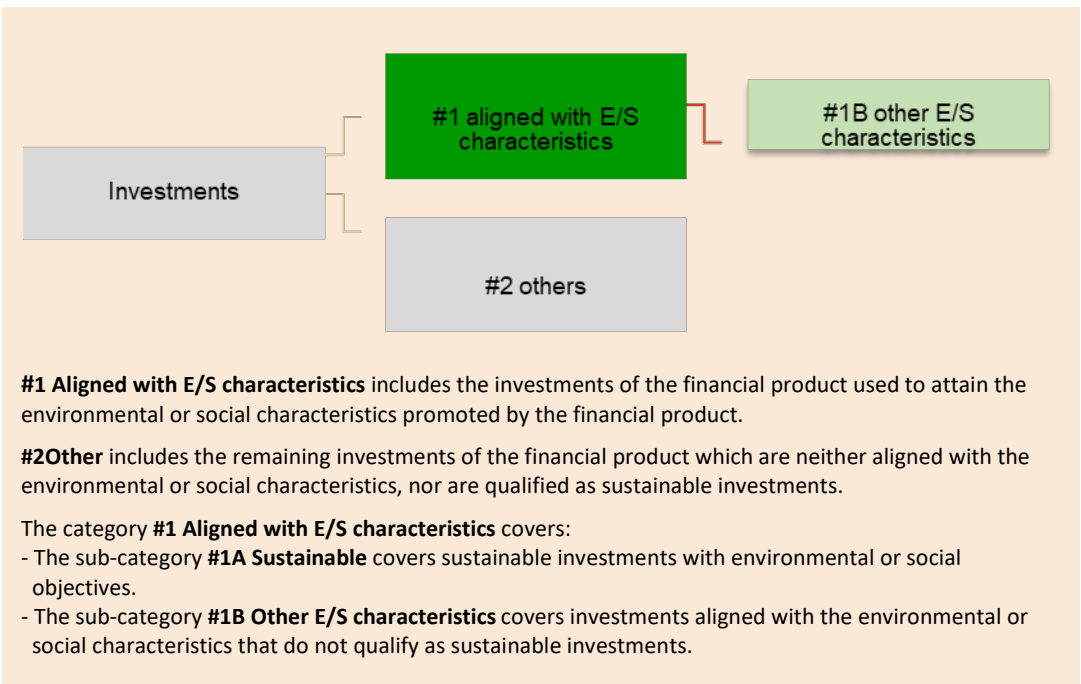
Investments

#1 aligned with E/S characteristics

#1B other E/S characteristics

#2 others

**#1 Aligned with E/S characteristics** includes the investments of the financial product used to attain the environmental or social characteristics promoted by the financial product.

**#2Other** includes the remaining investments of the financial product which are neither aligned with the environmental or social characteristics, nor are qualified as sustainable investments.

The category **#1 Aligned with E/S characteristics** covers:
- The sub-category **#1A Sustainable** covers sustainable investments with environmental or social objectives.
- The sub-category **#1B Other E/S characteristics** covers investments aligned with the environmental or social characteristics that do not qualify as sustainable investments.